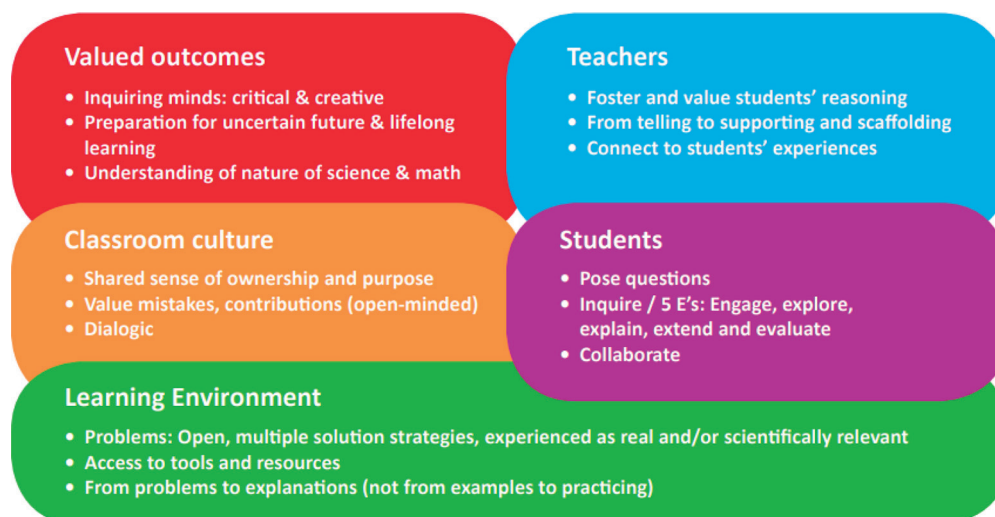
Valued outcomes
• Inquiring minds: critical & creative
• Preparation for uncertain future & lifelong learning
• Understanding of nature of science & math

Teachers
• Foster and value students' reasoning
• From telling to supporting and scaffolding
• Connect to students' experiences

Classroom culture
• Shared sense of ownership and purpose
• Value mistakes, contributions (open-minded)
• Dialogic

Students
• Pose questions
• Inquire / 5 E's: Engage, explore, explain, extend and evaluate
• Collaborate

Learning Environment
• Problems: Open, multiple solution strategies, experienced as real and/or scientifically relevant
• Access to tools and resources
• From problems to explanations (not from examples to practicing)